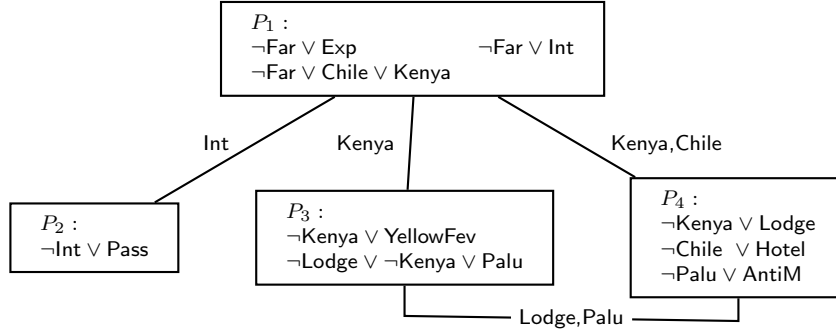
$P_1$ :
$\neg$Far $\vee$ Exp
$\neg$Far $\vee$ Int
$\neg$Far $\vee$ Chile $\vee$ Kenya

Int

Kenya

Kenya,Chile

$P_2$ :
$\neg$Int $\vee$ Pass

$P_3$ :
$\neg$Kenya $\vee$ YellowFev
$\neg$Lodge $\vee$ $\neg$Kenya $\vee$ Palu

$P_4$ :
$\neg$Kenya $\vee$ Lodge
$\neg$Chile $\vee$ Hotel
$\neg$Palu $\vee$ AntiM

Lodge,Palu